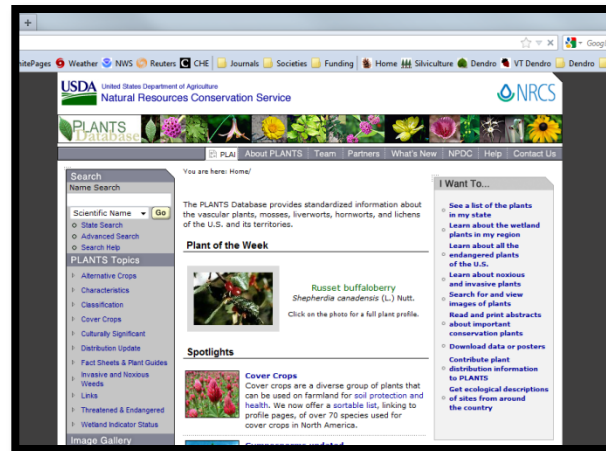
+

hitePages Weather NWS Reuters CHE Journals Societies Funding Home Silviculture Dendro VT Dendro Dendro

Google

USDA United States Department of Agriculture
Natural Resources Conservation Service

NRCS

PLANTS Database

PLA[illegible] About PLANTS Team Partners What's New NPDC Help Contact Us

Search
Name Search

Scientific Name Go
State Search
Advanced Search
Search Help

PLANTS Topics
Alternative Crops
Characteristics
Classification
Cover Crops
Culturally Significant
Distribution Update
Fact Sheets & Plant Guides
Invasive and Noxious Weeds
Links
Threatened & Endangered
Wetland Indicator Status

Image Gallery

You are here: Home/

The PLANTS Database provides standardized information about the vascular plants, mosses, liverworts, hornworts, and lichens of the U.S. and its territories.

Plant of the Week

Russet buffaloberry
Shepherdia canadensis (L.) Nutt.
Click on the photo for a full plant profile.

Spotlights

Cover Crops
Cover crops are a diverse group of plants that can be used on farmland for soil protection and health. We now offer a sortable list, linking to profile pages, of over 70 species used for cover crops in North America.

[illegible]

I Want To...
See a list of the plants in my state
Learn about the wetland plants in my region
Learn about all the endangered plants of the U.S.
Learn about noxious and invasive plants
Search for and view images of plants
Read and print abstracts about important conservation plants
Download data or posters
Contribute plant distribution information to PLANTS
Get ecological descriptions of sites from around the country